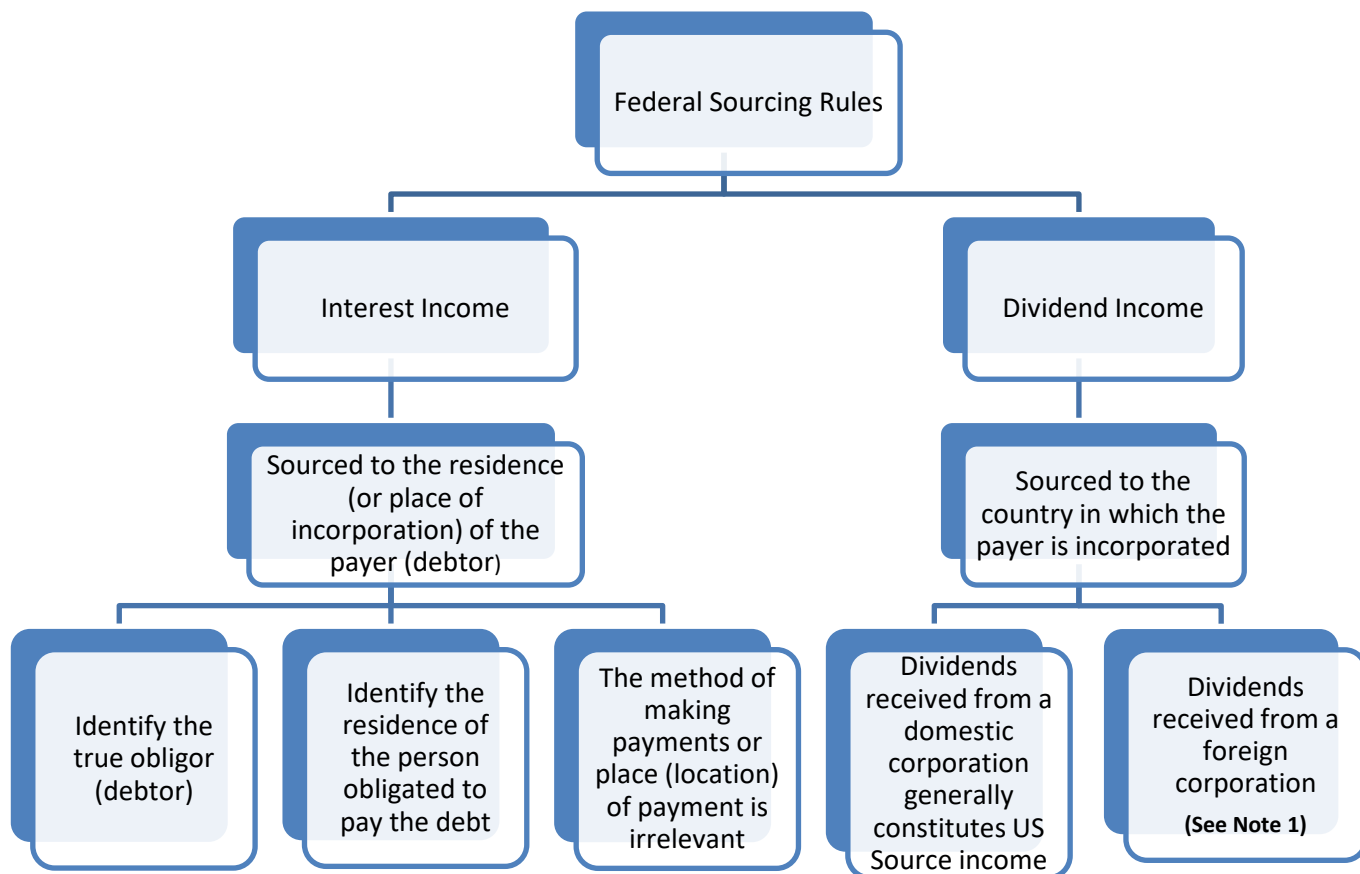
Federal Sourcing Rules

Interest Income

Dividend Income

Sourced to the residence (or place of incorporation) of the payer (debtor)

Sourced to the country in which the payer is incorporated

Identify the true obligor (debtor)

Identify the residence of the person obligated to pay the debt

The method of making payments or place (location) of payment is irrelevant

Dividends received from a domestic corporation generally constitutes US Source income

Dividends received from a foreign corporation

(See Note 1)